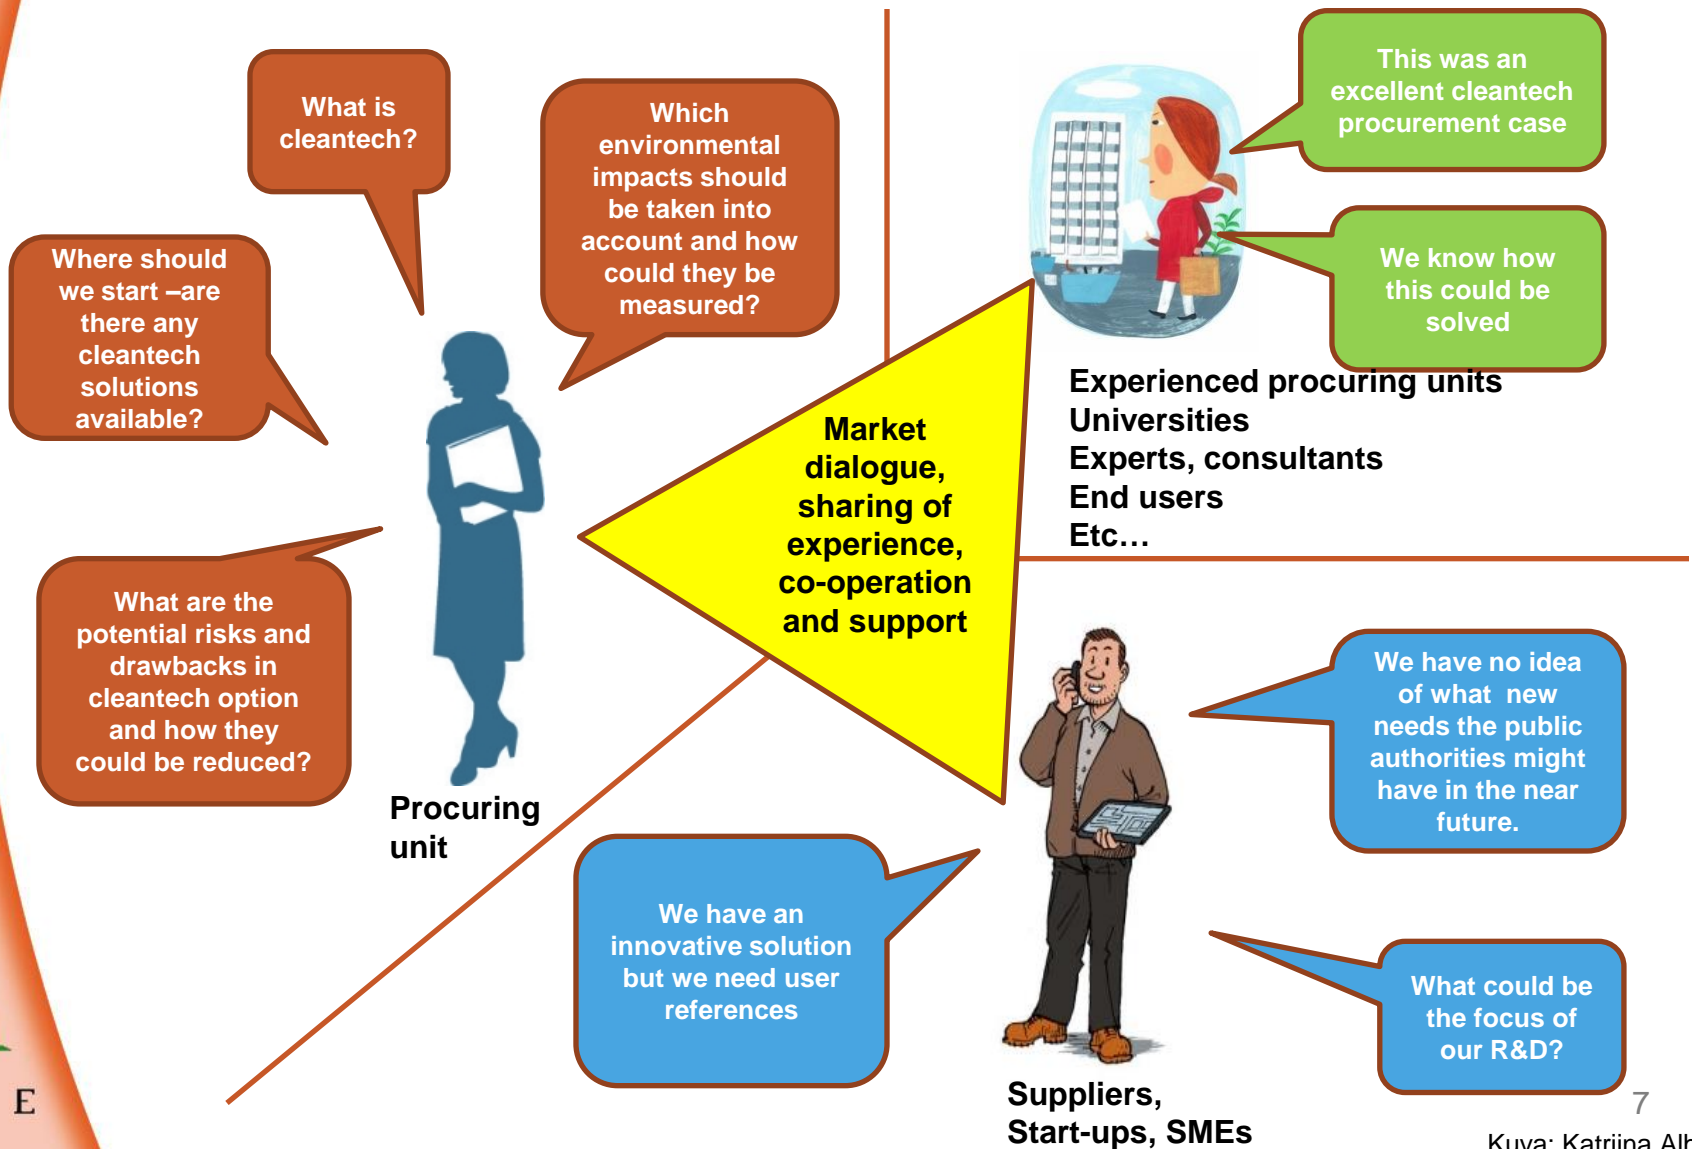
What is cleantech?

Which environmental impacts should be taken into account and how could they be measured?

Where should we start –are there any cleantech solutions available?

What are the potential risks and drawbacks in cleantech option and how they could be reduced?

Procuring unit

Market dialogue, sharing of experience, co-operation and support

This was an excellent cleantech procurement case

We know how this could be solved

Experienced procuring units
Universities
Experts, consultants
End users
Etc…

We have no idea of what new needs the public authorities might have in the near future.

We have an innovative solution but we need user references

What could be the focus of our R&D?

Suppliers,
Start-ups, SMEs

7

E

Kuva: Katriina Alh